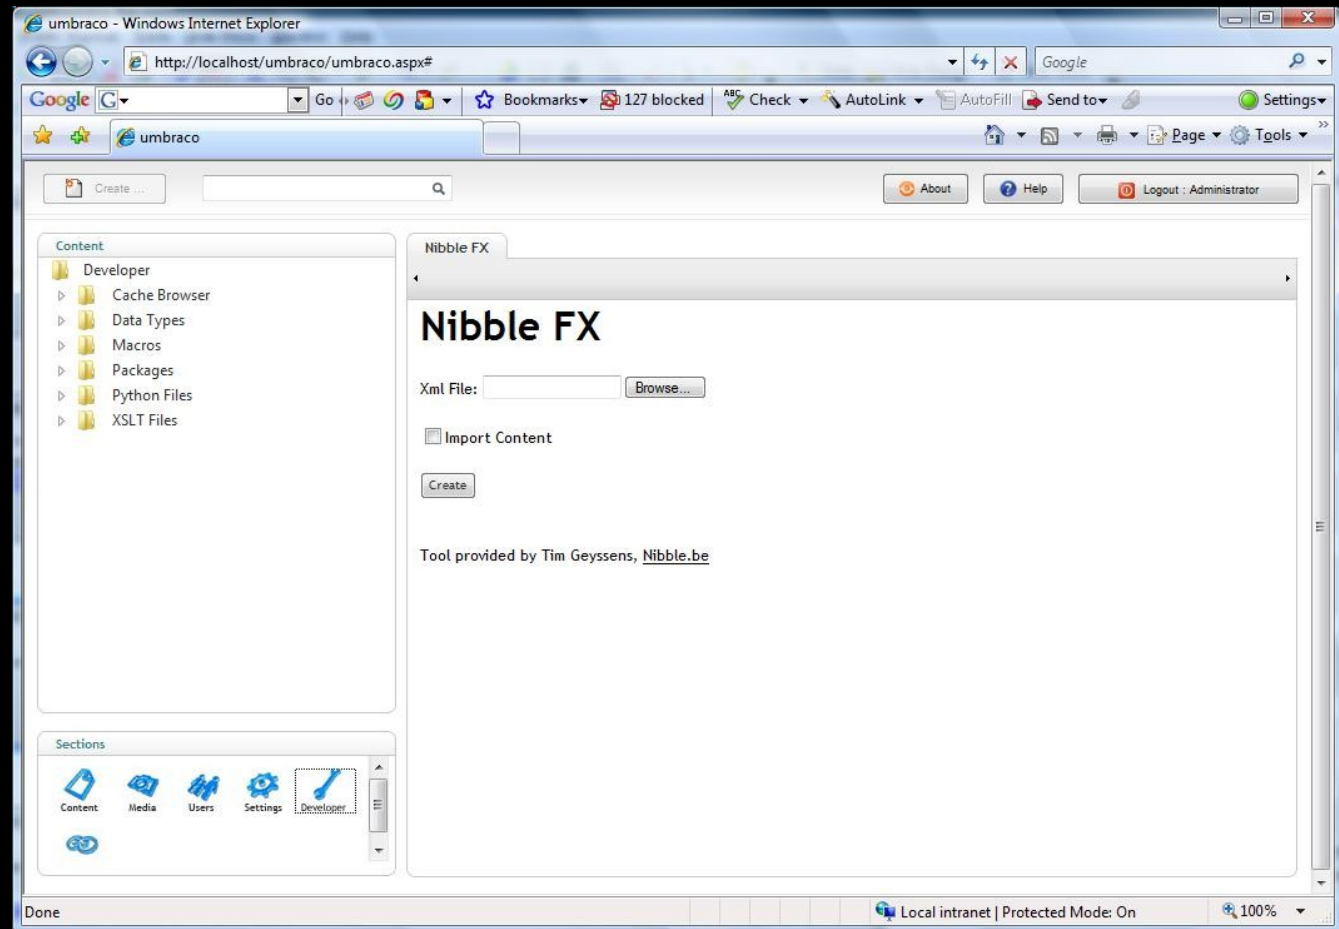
umbraco - Windows Internet Explorer

http://localhost/umbraco/umbraco.aspx#

Google

Google G Go Bookmarks 127 blocked Check AutoLink AutoFill Send to Settings

umbraco

Page Tools

Create ...

About Help Logout : Administrator

Content

Developer
Cache Browser
Data Types
Macros
Packages
Python Files
XSLT Files

Nibble FX

Nibble FX

Xml File: Browse...

Import Content

Create

Tool provided by Tim Geyssens, Nibble.be

Sections

Content Media Users Settings Developer

Done

Local intranet | Protected Mode: On

100%